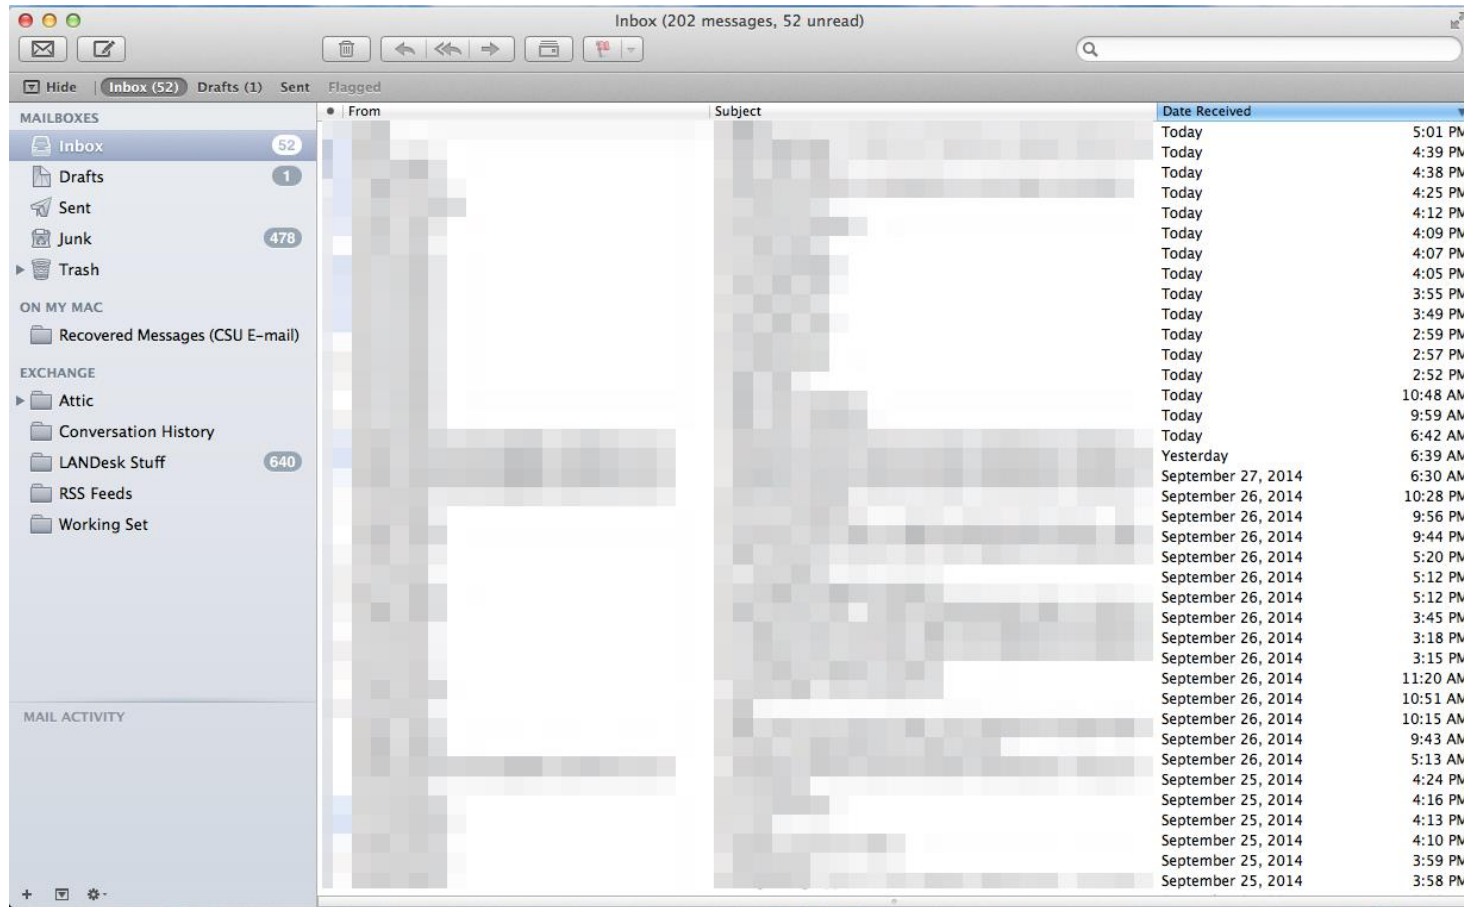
Inbox (202 messages, 52 unread)

Hide | Inbox (52) Drafts (1) Sent Flagged

MAILBOXES
Inbox 52
Drafts 1
Sent
Junk 478
Trash

ON MY MAC
Recovered Messages (CSU E-mail)

EXCHANGE
Attic
Conversation History
LANDesk Stuff 640
RSS Feeds
Working Set

MAIL ACTIVITY

| ● | From | Subject | Date Received | |
|---|---|---|---|---|
| | | | Today | 5:01 PM |
| | | | Today | 4:39 PM |
| | | | Today | 4:38 PM |
| | | | Today | 4:25 PM |
| | | | Today | 4:12 PM |
| | | | Today | 4:09 PM |
| | | | Today | 4:07 PM |
| | | | Today | 4:05 PM |
| | | | Today | 3:55 PM |
| | | | Today | 3:49 PM |
| | | | Today | 2:59 PM |
| | | | Today | 2:57 PM |
| | | | Today | 2:52 PM |
| | | | Today | 10:48 AM |
| | | | Today | 9:59 AM |
| | | | Today | 6:42 AM |
| | | | Yesterday | 6:39 AM |
| | | | September 27, 2014 | 6:30 AM |
| | | | September 26, 2014 | 10:28 PM |
| | | | September 26, 2014 | 9:56 PM |
| | | | September 26, 2014 | 9:44 PM |
| | | | September 26, 2014 | 5:20 PM |
| | | | September 26, 2014 | 5:12 PM |
| | | | September 26, 2014 | 5:12 PM |
| | | | September 26, 2014 | 3:45 PM |
| | | | September 26, 2014 | 3:18 PM |
| | | | September 26, 2014 | 3:15 PM |
| | | | September 26, 2014 | 11:20 AM |
| | | | September 26, 2014 | 10:51 AM |
| | | | September 26, 2014 | 10:15 AM |
| | | | September 26, 2014 | 9:43 AM |
| | | | September 26, 2014 | 5:13 AM |
| | | | September 25, 2014 | 4:24 PM |
| | | | September 25, 2014 | 4:16 PM |
| | | | September 25, 2014 | 4:13 PM |
| | | | September 25, 2014 | 4:10 PM |
| | | | September 25, 2014 | 3:59 PM |
| | | | September 25, 2014 | 3:58 PM |